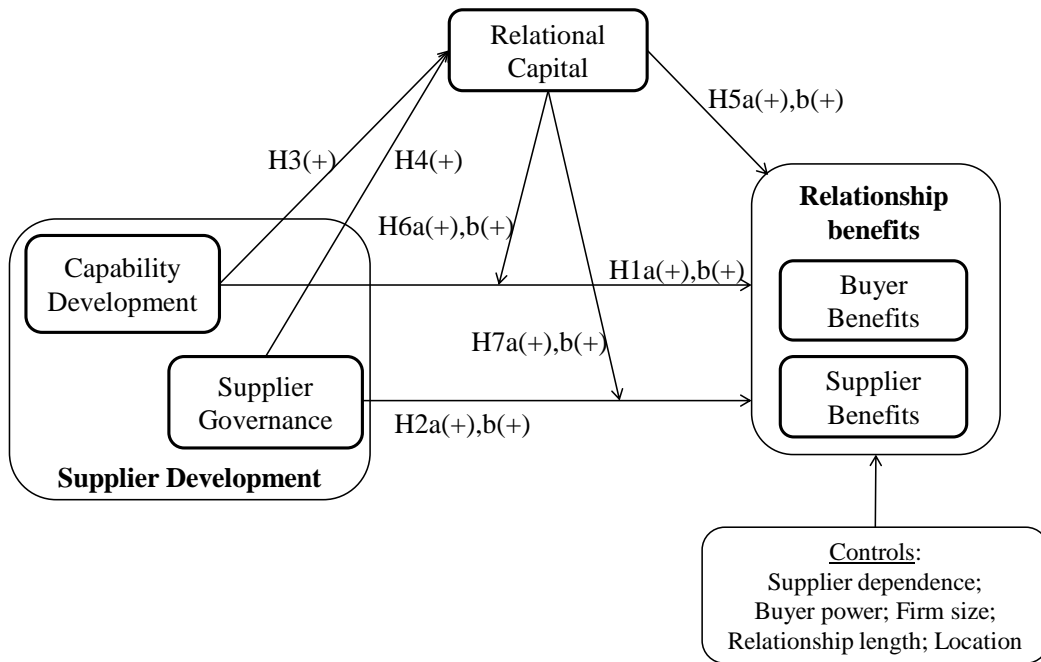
Relational Capital

H5a(+),b(+)

H3(+)

H4(+)

H6a(+),b(+)

Relationship benefits

Capability Development

H1a(+),b(+)

Buyer Benefits

H7a(+),b(+)

Supplier Governance

Supplier Benefits

H2a(+),b(+)

Supplier Development

Controls:
Supplier dependence;
Buyer power; Firm size;
Relationship length; Location